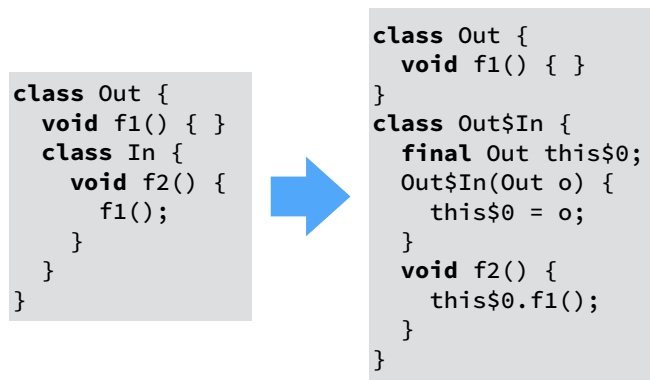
class Out {
  void f1() { }
  class In {
    void f2() {
      f1();
    }
  }
}

class Out {
  void f1() { }
}
class Out$In {
  final Out this$0;
  Out$In(Out o) {
    this$0 = o;
  }
  void f2() {
    this$0.f1();
  }
}